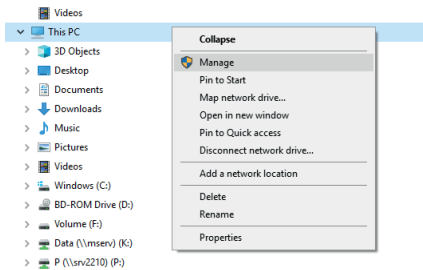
Videos
This PC
3D Objects
Desktop
Documents
Downloads
Music
Pictures
Videos
Windows (C:)
BD-ROM Drive (D:)
Volume (F:)
Data (\\mserv) (K:)
P (\\srv2210) (P:)

Collapse
Manage
Pin to Start
Map network drive...
Open in new window
Pin to Quick access
Disconnect network drive...
Add a network location
Delete
Rename
Properties